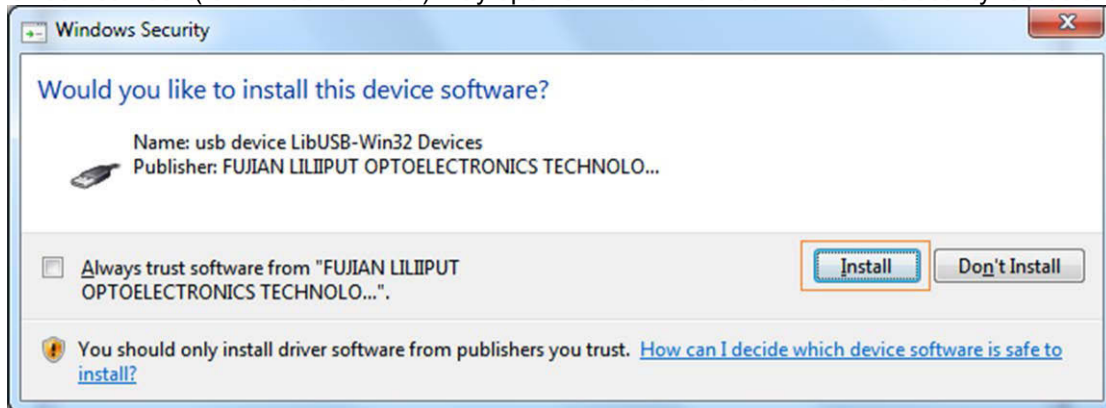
Windows Security

Would you like to install this device software?

Name: usb device LibUSB-Win32 Devices
Publisher: FUJIAN LILIIPUT OPTOELECTRONICS TECHNOLO...

Always trust software from "FUJIAN LILIIPUT OPTOELECTRONICS TECHNOLO...".

Install

Don't Install

You should only install driver software from publishers you trust. How can I decide which device software is safe to install?